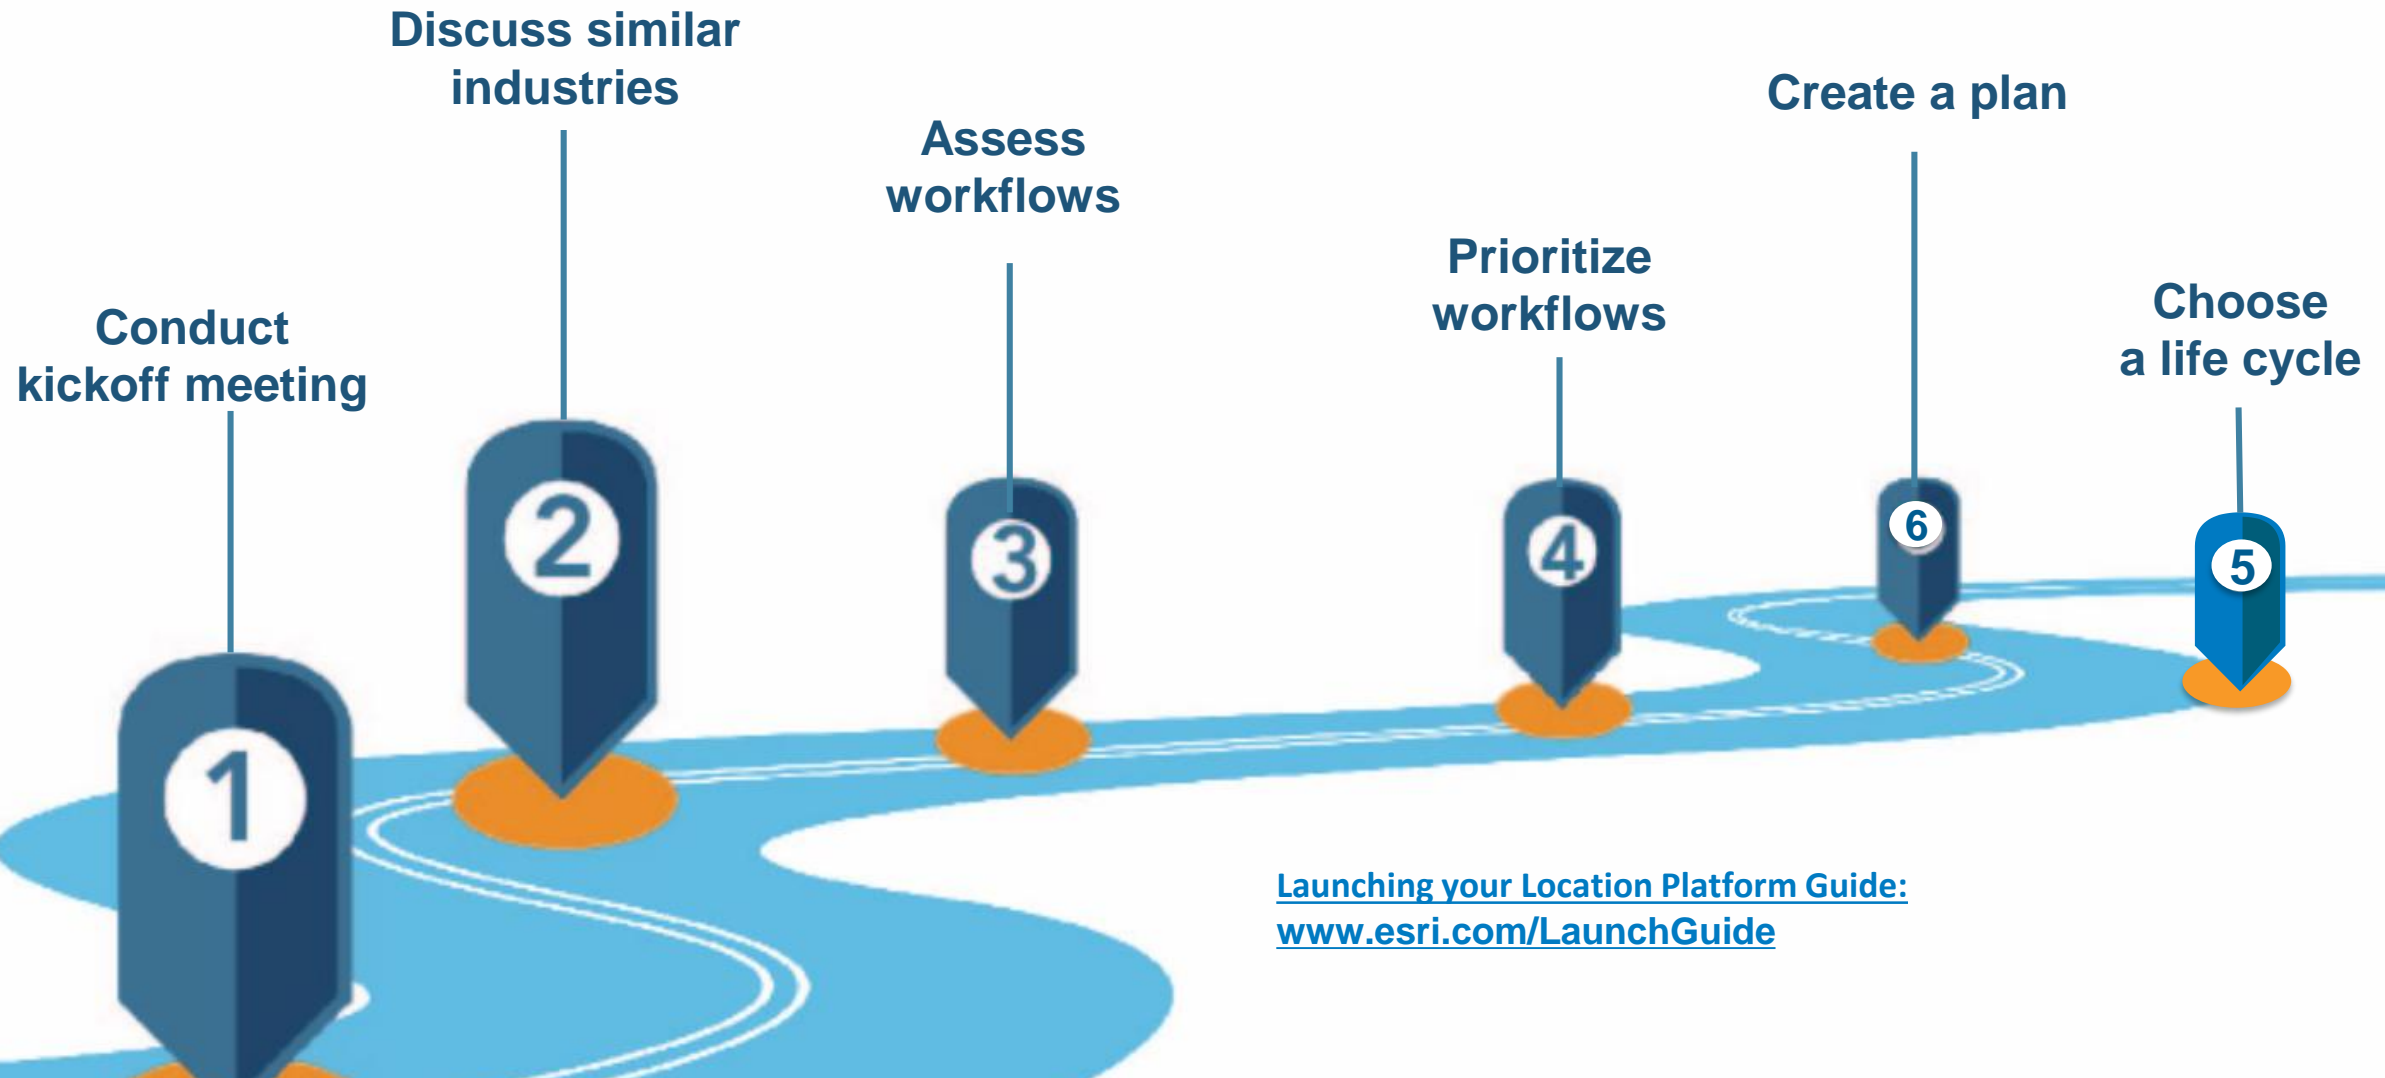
Conduct kickoff meeting

1

Discuss similar industries

2

Assess workflows

3

Prioritize workflows

4

Create a plan

6

Choose a life cycle

5

Launching your Location Platform Guide: www.esri.com/LaunchGuide